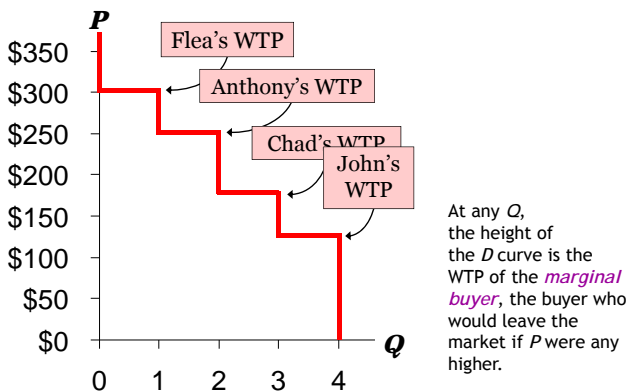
P

$350
$300
$250
$200
$150
$100
$50
$0

0 1 2 3 4

Q

Flea's WTP

Anthony's WTP

Chad's WTP

John's WTP

At any Q, the height of the D curve is the WTP of the marginal buyer, the buyer who would leave the market if P were any higher.